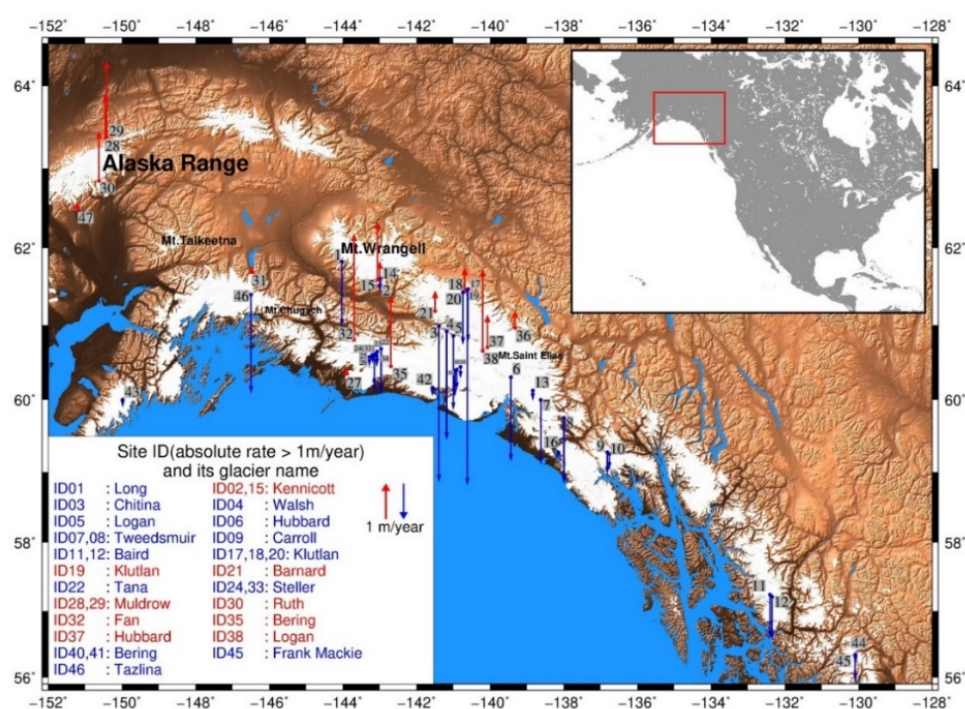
−152° −150° −148° −146° −144° −142° −140° −138° −136° −134° −132° −130° −128°

64° 62° 60° 58° 56°

Alaska Range

Mt.Talkeetna

Mt.Wrangell

Mt.Chugach

Mt.Saint Elias

29 28 30 47 31 46 32 15 14 18 20 21 36 37 38 6 13 7 16 9 10 27 35 42 43 11 12 44 45

Site ID(absolute rate > 1m/year) and its glacier name

| | |
|---|---|
| ID01 : Long | ID02,15: Kennicott |
| ID03 : Chitina | ID04 : Walsh |
| ID05 : Logan | ID06 : Hubbard |
| ID07,08: Tweedsmuir | ID09 : Carroll |
| ID11,12: Baird | ID17,18,20: Klutlan |
| ID19 : Klutlan | ID21 : Barnard |
| ID22 : Tana | ID24,33: Steller |
| ID28,29: Muldrow | ID30 : Ruth |
| ID32 : Fan | ID35 : Bering |
| ID37 : Hubbard | ID38 : Logan |
| ID40,41: Bering | ID45 : Frank Mackie |
| ID46 : Tazlina | |

1 m/year

−152° −150° −148° −146° −144° −142° −140° −138° −136° −134° −132° −130° −128°